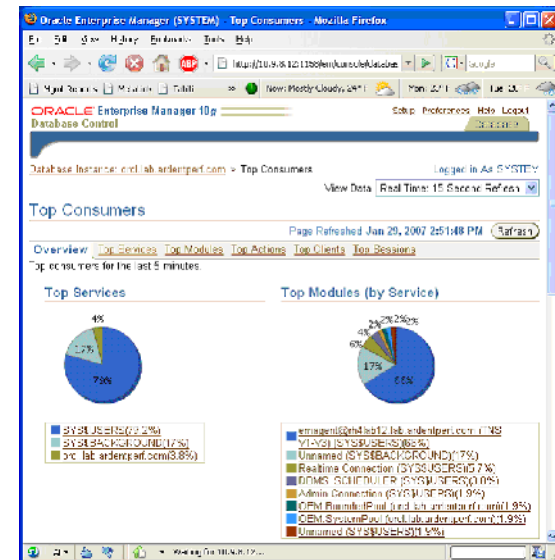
Oracle Enterprise Manager (SYSTEM) - Top Consumers - Mozilla Firefox

File Edit View History Bookmarks Tools Help

http://10.9.8.12:1158/em/console/database

Google

Most Visited Getting Started Latest Headlines

Now: Mostly Cloudy, 24°F

Mon 32°F Tue 33°F

ORACLE Enterprise Manager 10g
Database Control

Setup Preferences Help Logout

Database

Database Instance: orcl.lab.ardentperf.com > Top Consumers

Logged in As SYSTEM

View Data Real Time: 15 Second Refresh

Top Consumers

Page Refreshed Jan 29, 2007 2:51:48 PM (Refresh)

Overview Top Services Top Modules Top Actions Top Clients Top Sessions

Top consumers for the last 5 minutes.

Top Services

4%

17%

79%

SYS$USERS(79.2%)
SYS$BACKGROUND(17%)
orcl.lab.ardentperf.com(3.8%)

Top Modules (by Service)

4% 2% 2% 2%
6%
17%
66%

emagent@rh4lab12.lab.ardentperf.com (TNS V1-V3) (SYS$USERS)(66%)
Unnamed (SYS$BACKGROUND)(17%)
Realtime Connection (SYS$USERS)(5.7%)
DBMS_SCHEDULER (SYS$USERS)(3.8%)
Admin Connection (SYS$USERS)(1.9%)
OEM.BoundedPool (orcl.lab.ardentperf.com)(1.9%)
OEM.SystemPool (orcl.lab.ardentperf.com)(1.9%)
Unnamed (SYS$USERS)(1.9%)

Waiting for 10.9.8.12...